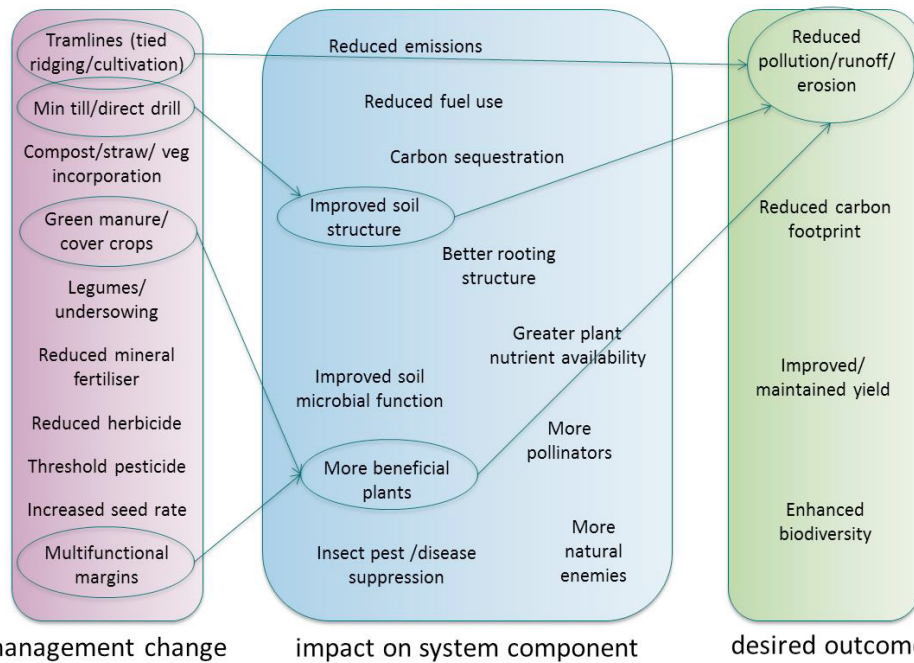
Tramlines (tied ridging/cultivation)

Min till/direct drill

Compost/straw/ veg incorporation

Green manure/ cover crops

Legumes/ undersowing

Reduced mineral fertiliser

Reduced herbicide

Threshold pesticide

Increased seed rate

Multifunctional margins

management change

Reduced emissions

Reduced fuel use

Carbon sequestration

Improved soil structure

Better rooting structure

Greater plant nutrient availability

Improved soil microbial function

More pollinators

More beneficial plants

More natural enemies

Insect pest /disease suppression

impact on system component

Reduced pollution/runoff/ erosion

Reduced carbon footprint

Improved/ maintained yield

Enhanced biodiversity

desired outcome